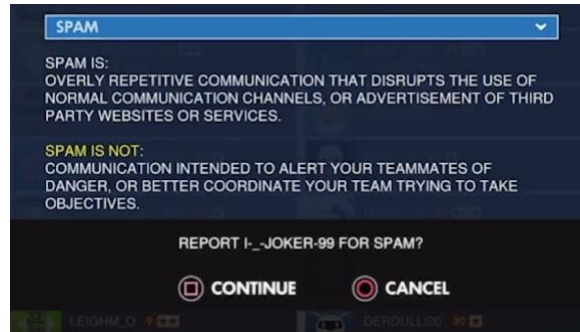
SPAM

SPAM IS:
OVERLY REPETITIVE COMMUNICATION THAT DISRUPTS THE USE OF NORMAL COMMUNICATION CHANNELS, OR ADVERTISEMENT OF THIRD PARTY WEBSITES OR SERVICES.

SPAM IS NOT:
COMMUNICATION INTENDED TO ALERT YOUR TEAMMATES OF DANGER, OR BETTER COORDINATE YOUR TEAM TRYING TO TAKE OBJECTIVES.

REPORT I-_-JOKER-99 FOR SPAM?

CONTINUE CANCEL

LEIGHM_O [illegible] DERDULL20 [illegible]